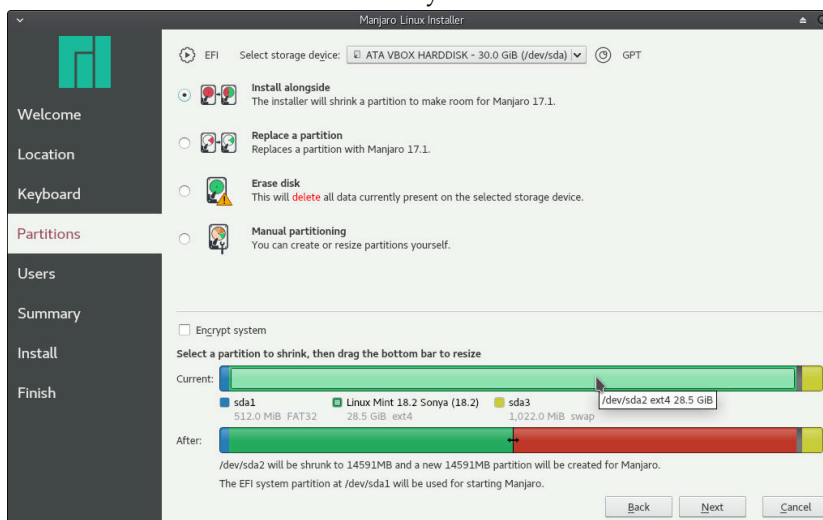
Manjaro Linux Installer

Welcome
Location
Keyboard
Partitions
Users
Summary
Install
Finish

EFI Select storage device: ATA VBOX HARDDISK - 30.0 GiB (/dev/sda) GPT

Install alongside
The installer will shrink a partition to make room for Manjaro 17.1.

Replace a partition
Replaces a partition with Manjaro 17.1.

Erase disk
This will delete all data currently present on the selected storage device.

Manual partitioning
You can create or resize partitions yourself.

Encrypt system

Select a partition to shrink, then drag the bottom bar to resize

Current:

/dev/sda2 ext4 28.5 GiB

sda1
512.0 MiB FAT32

Linux Mint 18.2 Sonya (18.2)
28.5 GiB ext4

sda3
1,022.0 MiB swap

After:

/dev/sda2 will be shrunk to 14591MB and a new 14591MB partition will be created for Manjaro.

The EFI system partition at /dev/sda1 will be used for starting Manjaro.

Back Next Cancel